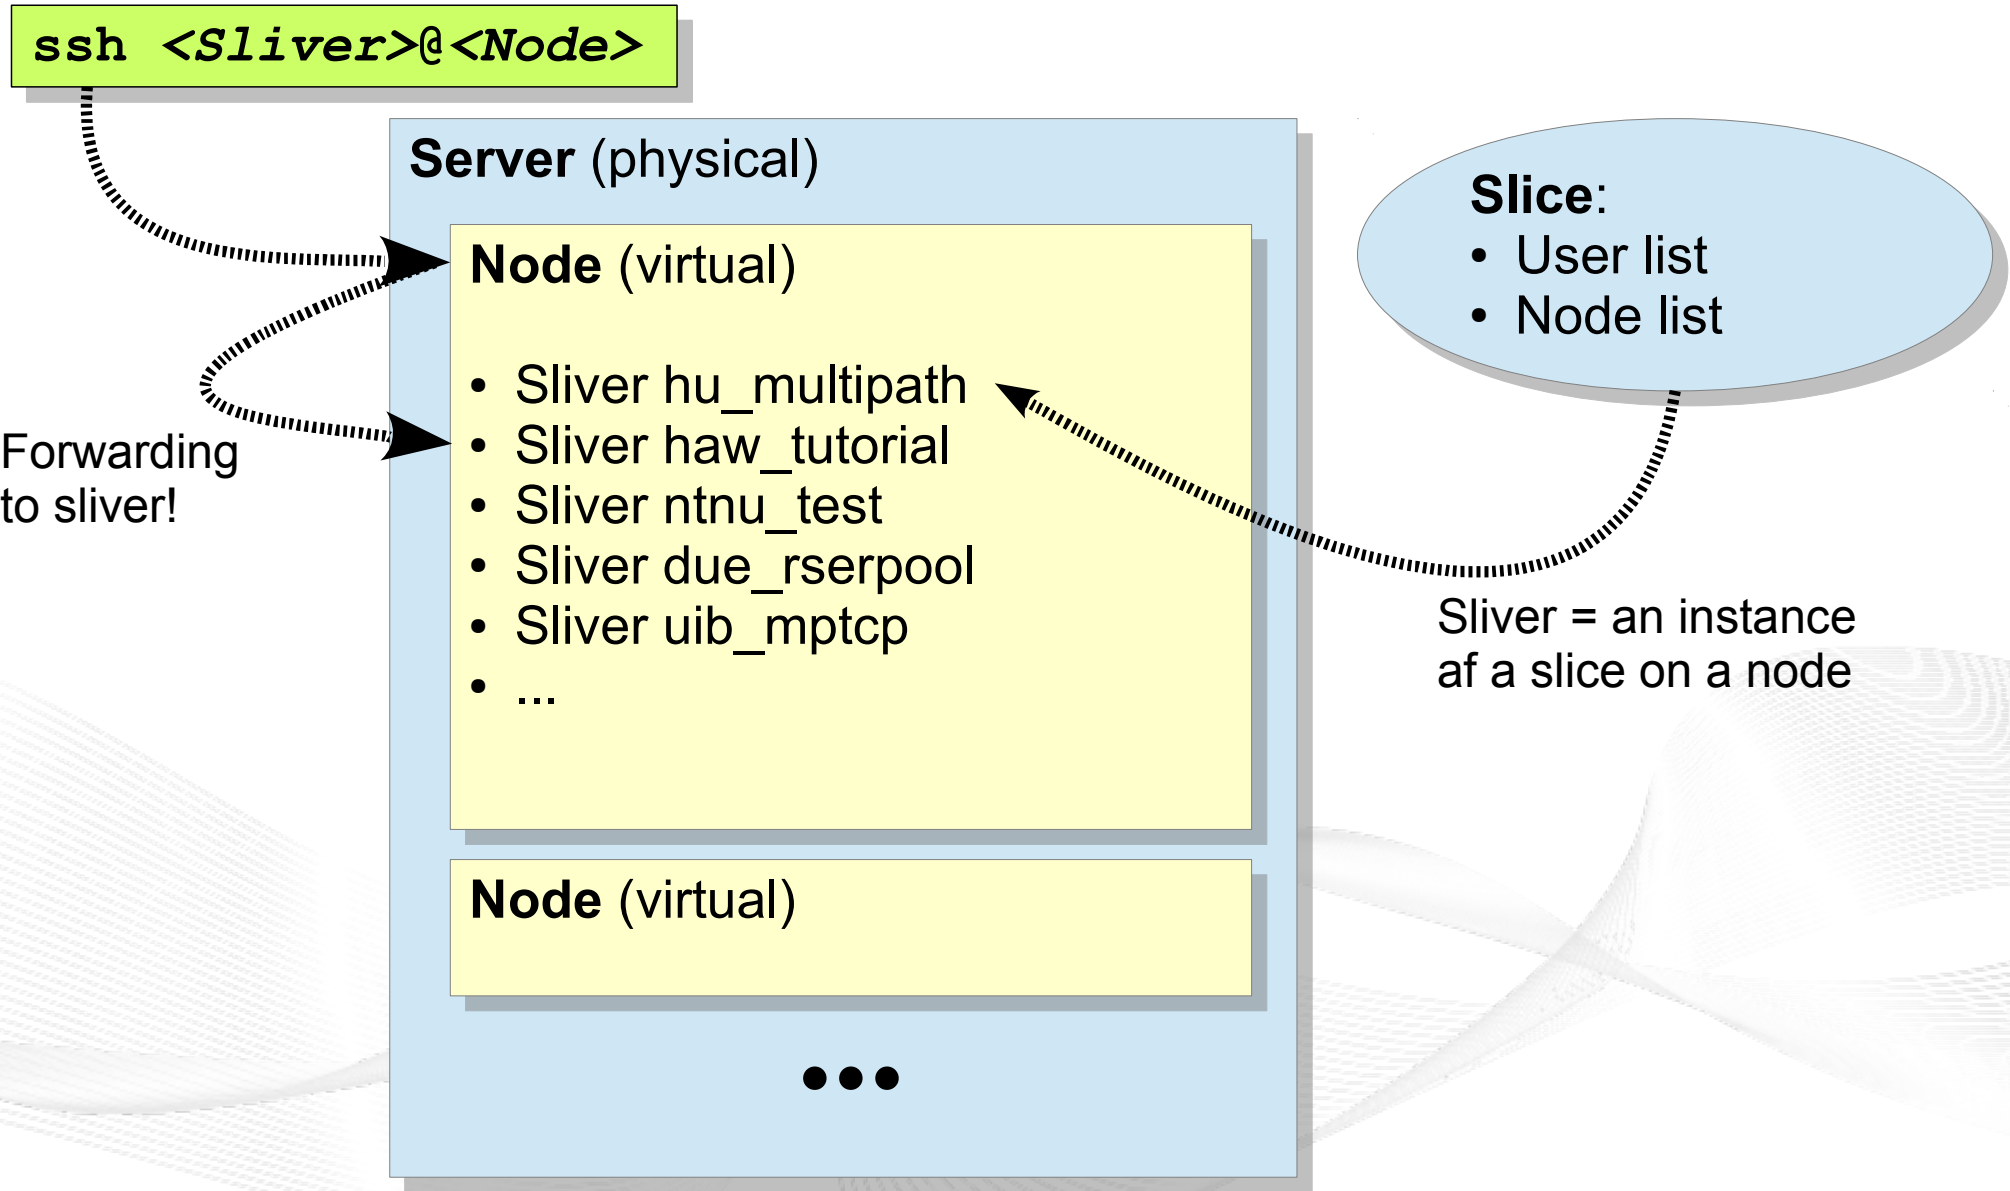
ssh <Sliver>@<Node>

Server (physical)

Node (virtual)

- Sliver hu_multipath
- Sliver haw_tutorial
- Sliver ntnu_test
- Sliver due_rserpool
- Sliver uib_mptcp
- ...

Node (virtual)

•••

Forwarding to sliver!

Slice:
- User list
- Node list

Sliver = an instance af a slice on a node